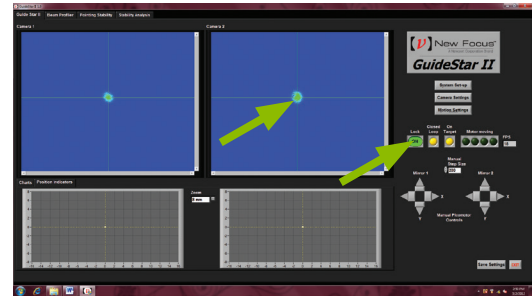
Guide Star II | Beam Profiler | Pointing Stability | Stability analysis

Camera 1

Camera 2

New Focus

GuideStar II

System Set-up

Camera Settings

Motion Settings

Lock

Closed Loop

On Target

Motors moving

FPS

Manual Step Size

200

Mirror 1

Mirror 2

Manual Picomotor Controls

Charts | Position indicators

Zoom

Save Settings

Exit